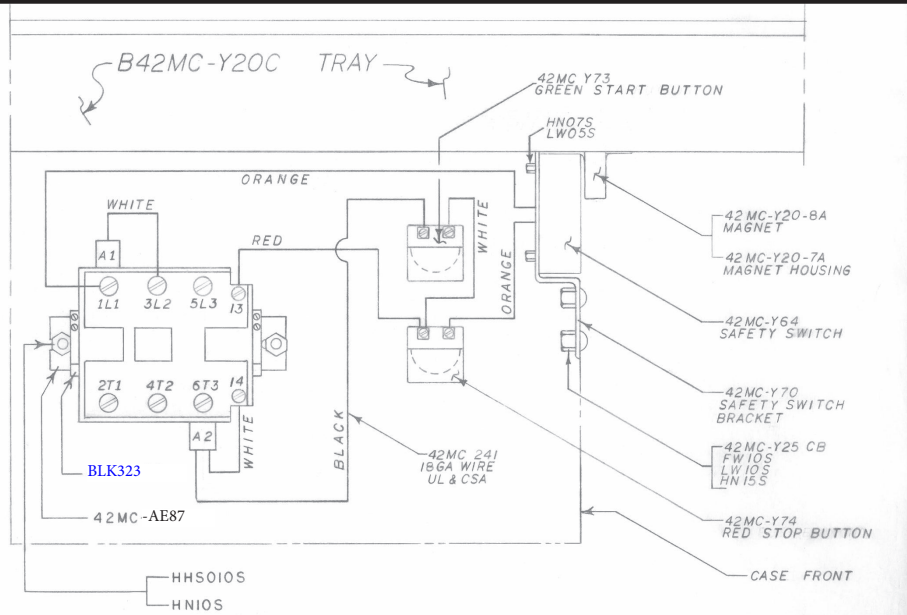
B42MC-Y20C TRAY

42MC Y73
GREEN START BUTTON

HN07S
LW05S

ORANGE

WHITE

RED

WHITE

ORANGE

A1

1L1 3L2 5L3 13

2T1 4T2 6T3 14

A2

WHITE

BLACK

42MC-Y20-8A
MAGNET

42MC-Y20-7A
MAGNET HOUSING

42MC-Y64
SAFETY SWITCH

42MC-Y70
SAFETY SWITCH
BRACKET

42MC-Y25 CB
FW10S
LW10S
HN15S

42MC 241
18GA WIRE
UL & CSA

BLK323

42MC-AE87

42MC-Y74
RED STOP BUTTON

CASE FRONT

HHS010S
HN10S